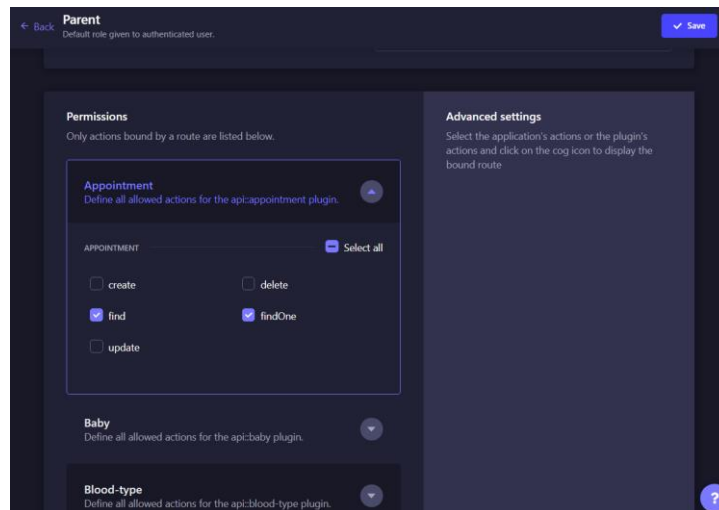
← Back
Parent
Default role given to authenticated user.

Save

Permissions
Only actions bound by a route are listed below.

Appointment
Define all allowed actions for the api::appointment plugin.

APPOINTMENT
Select all

create
delete
find
findOne
update

Baby
Define all allowed actions for the api::baby plugin.

Blood-type
Define all allowed actions for the api::blood-type plugin.

Advanced settings
Select the application's actions or the plugin's actions and click on the cog icon to display the bound route

?